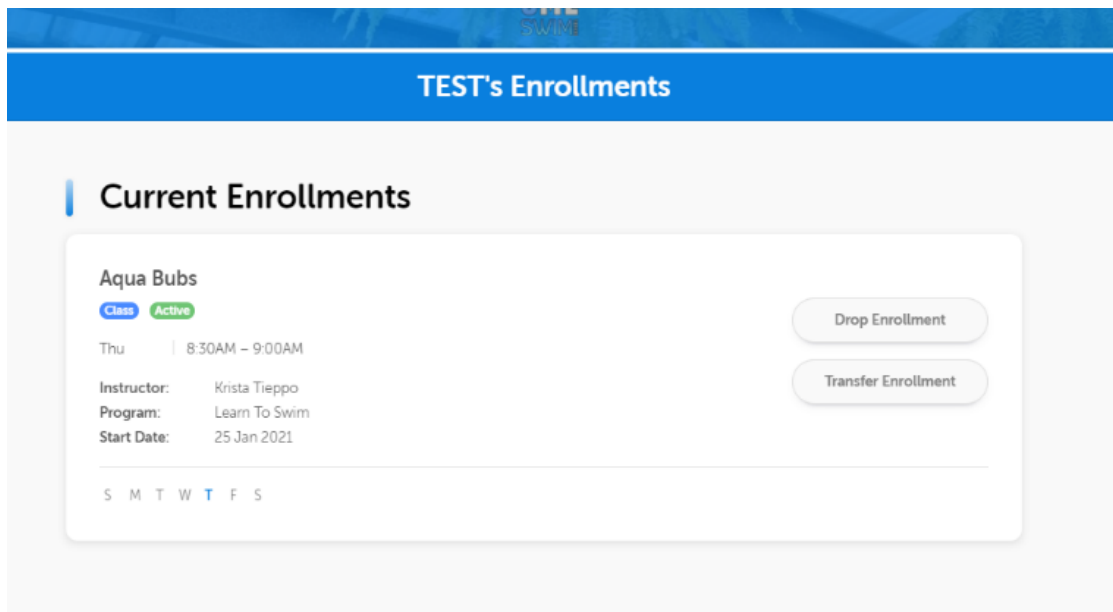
SWIM

TEST's Enrollments

Current Enrollments

Aqua Bubs

Class Active

Thu | 8:30AM – 9:00AM

Instructor: Krista Tieppo
Program: Learn To Swim
Start Date: 25 Jan 2021

S M T W T F S

Drop Enrollment

Transfer Enrollment